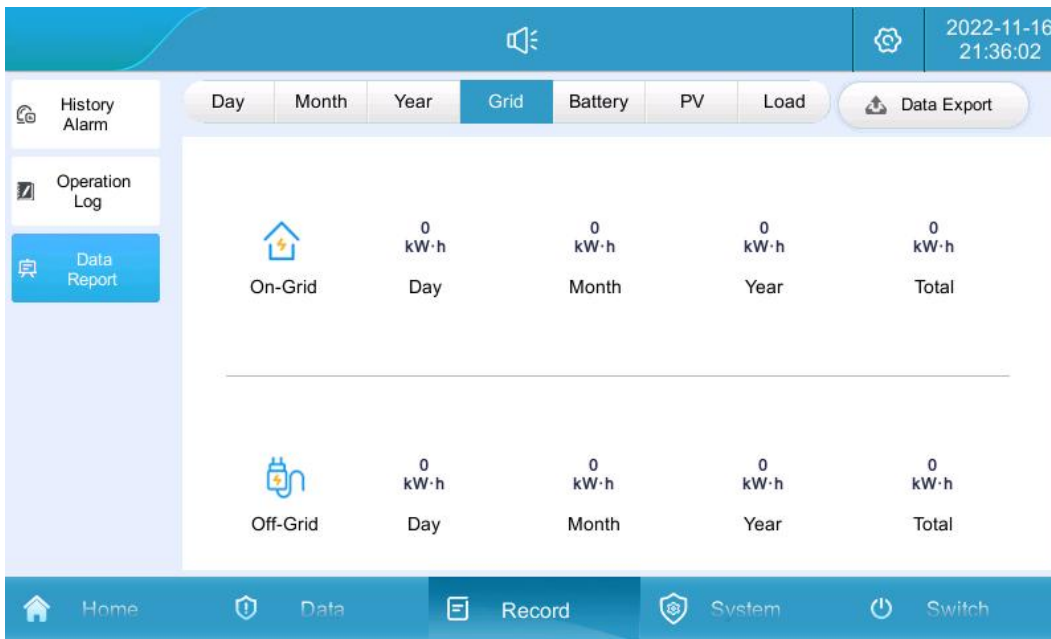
2022-11-16
21:36:02

History Alarm

Operation Log

Data Report

| Day | Month | Year | Grid | Battery | PV | Load |
|---|---|---|---|---|---|---|

Data Export

| On-Grid | 0 kW·h Day | 0 kW·h Month | 0 kW·h Year | 0 kW·h Total |
|---|---|---|---|---|
| Off-Grid | 0 kW·h Day | 0 kW·h Month | 0 kW·h Year | 0 kW·h Total |

Home Data Record System Switch